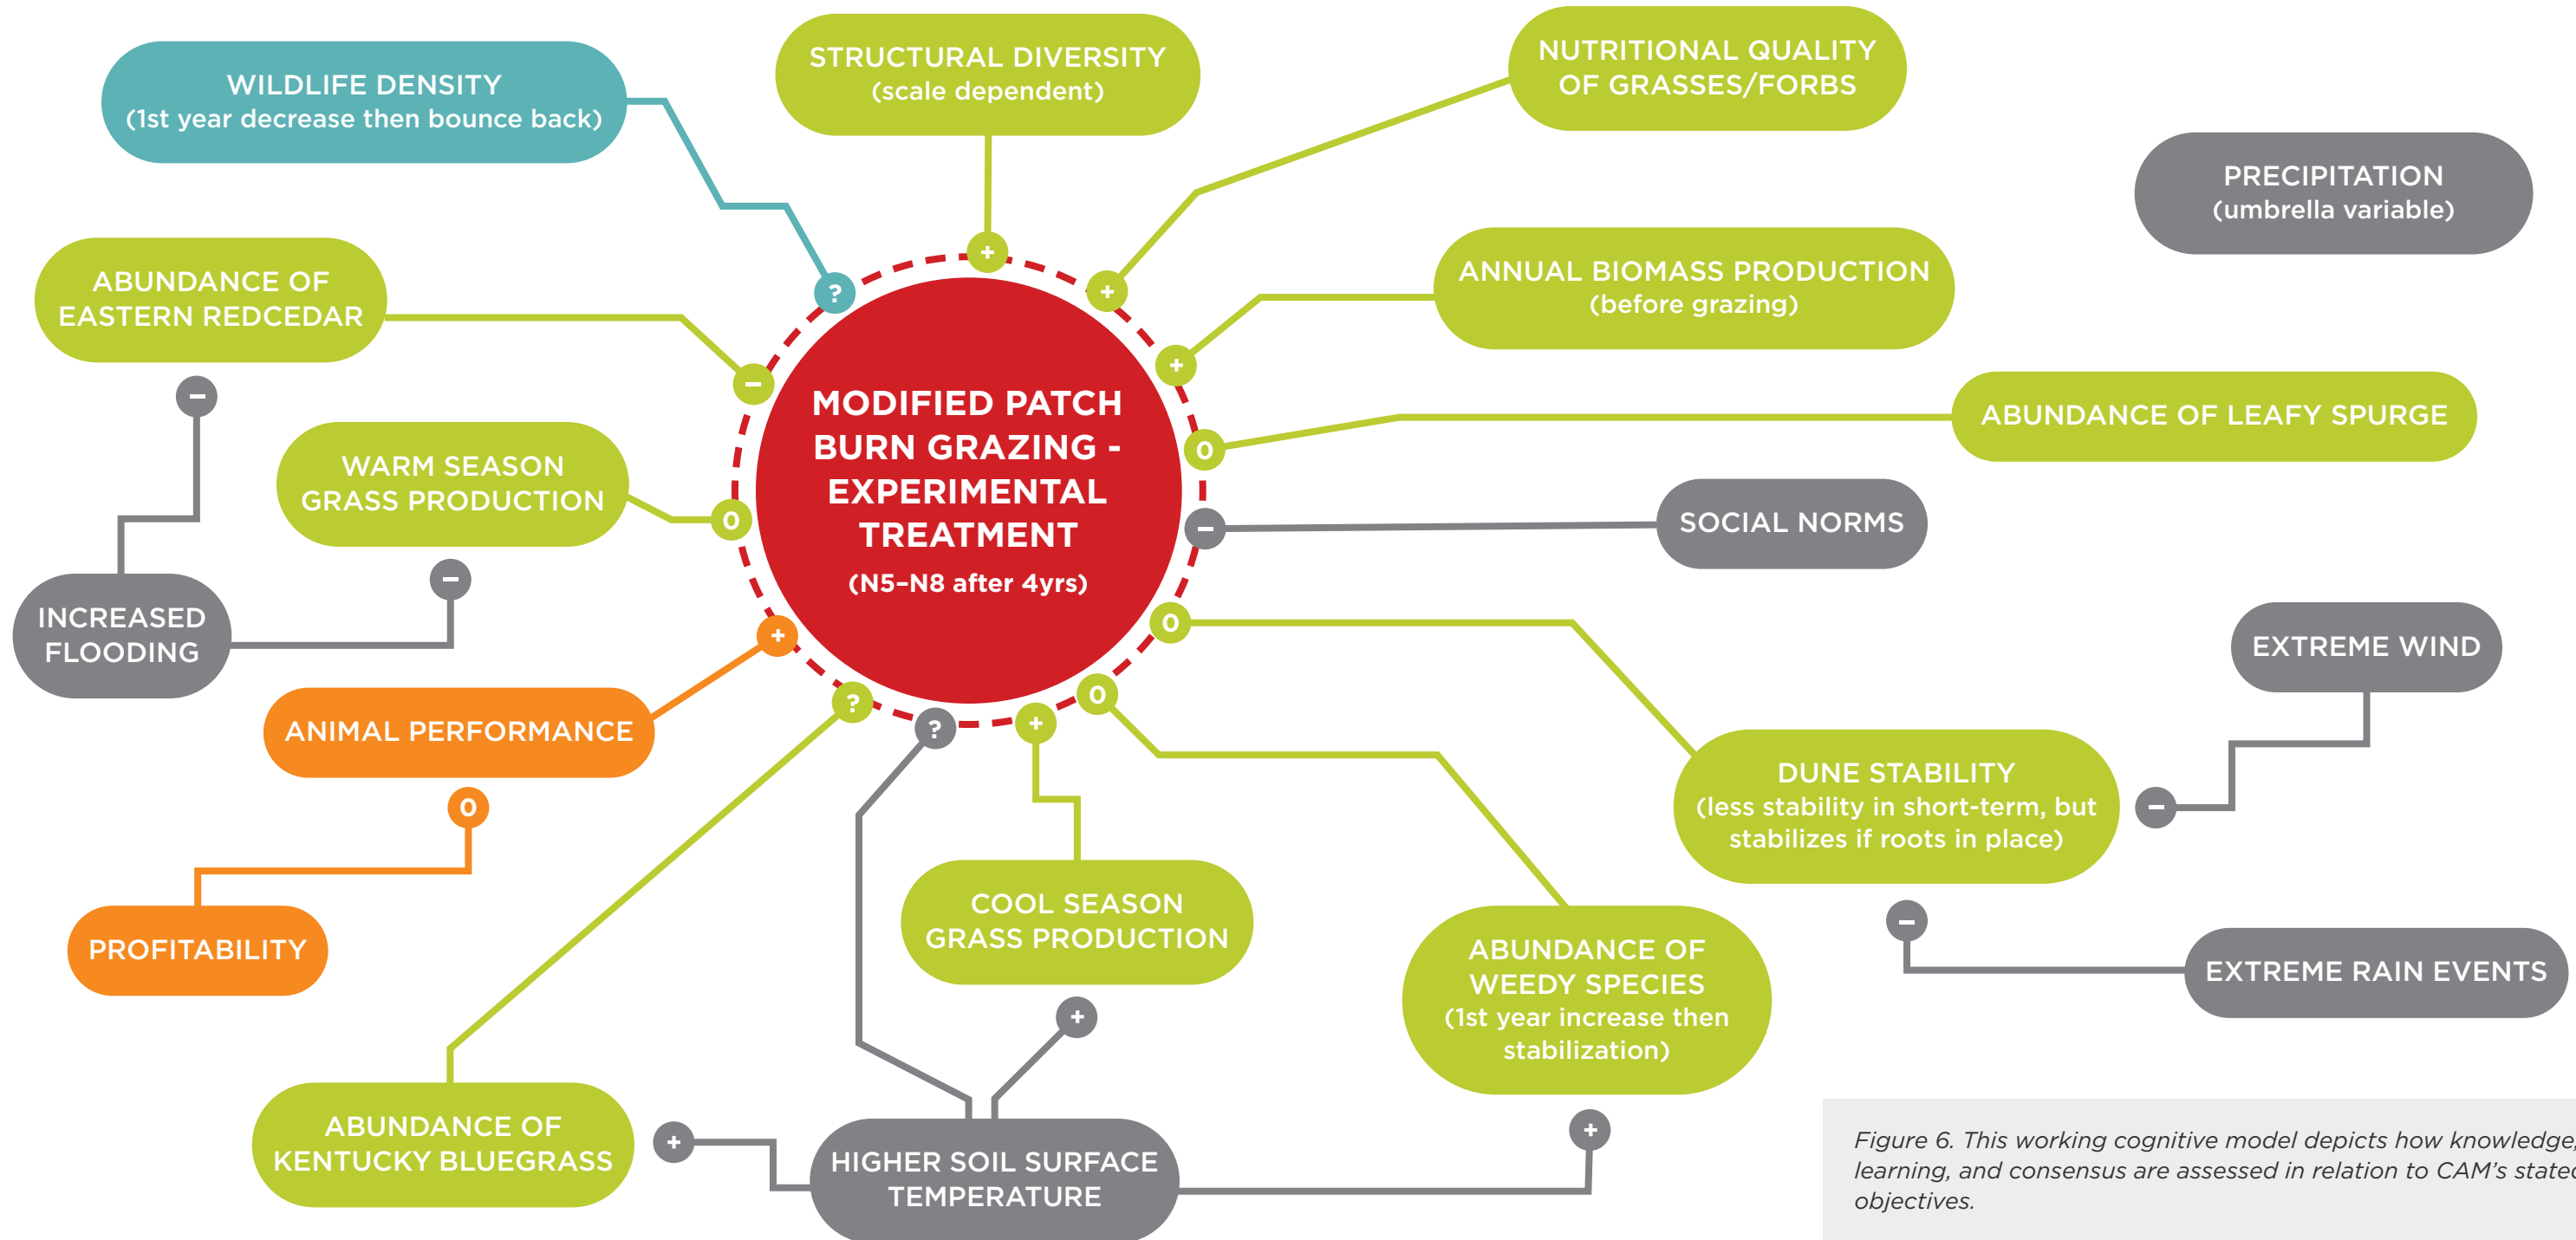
WILDLIFE DENSITY
(1st year decrease then bounce back)

STRUCTURAL DIVERSITY
(scale dependent)

NUTRITIONAL QUALITY
OF GRASSES/FORBS

PRECIPITATION
(umbrella variable)

ABUNDANCE OF
EASTERN REDCEDAR

ANNUAL BIOMASS PRODUCTION
(before grazing)

ABUNDANCE OF LEAFY SPURGE

WARM SEASON
GRASS PRODUCTION

MODIFIED PATCH
BURN GRAZING -
EXPERIMENTAL
TREATMENT
(N5-N8 after 4yrs)

SOCIAL NORMS

INCREASED
FLOODING

EXTREME WIND

ANIMAL PERFORMANCE

DUNE STABILITY
(less stability in short-term, but
stabilizes if roots in place)

PROFITABILITY

COOL SEASON
GRASS PRODUCTION

ABUNDANCE OF
WEEDY SPECIES
(1st year increase then
stabilization)

EXTREME RAIN EVENTS

ABUNDANCE OF
KENTUCKY BLUEGRASS

HIGHER SOIL SURFACE
TEMPERATURE

? + + + − 0 0 − 0 − + − ? ? + 0 0 0 − − + + + +

Figure 6. This working cognitive model depicts how knowledge, learning, and consensus are assessed in relation to CAM's stated objectives.